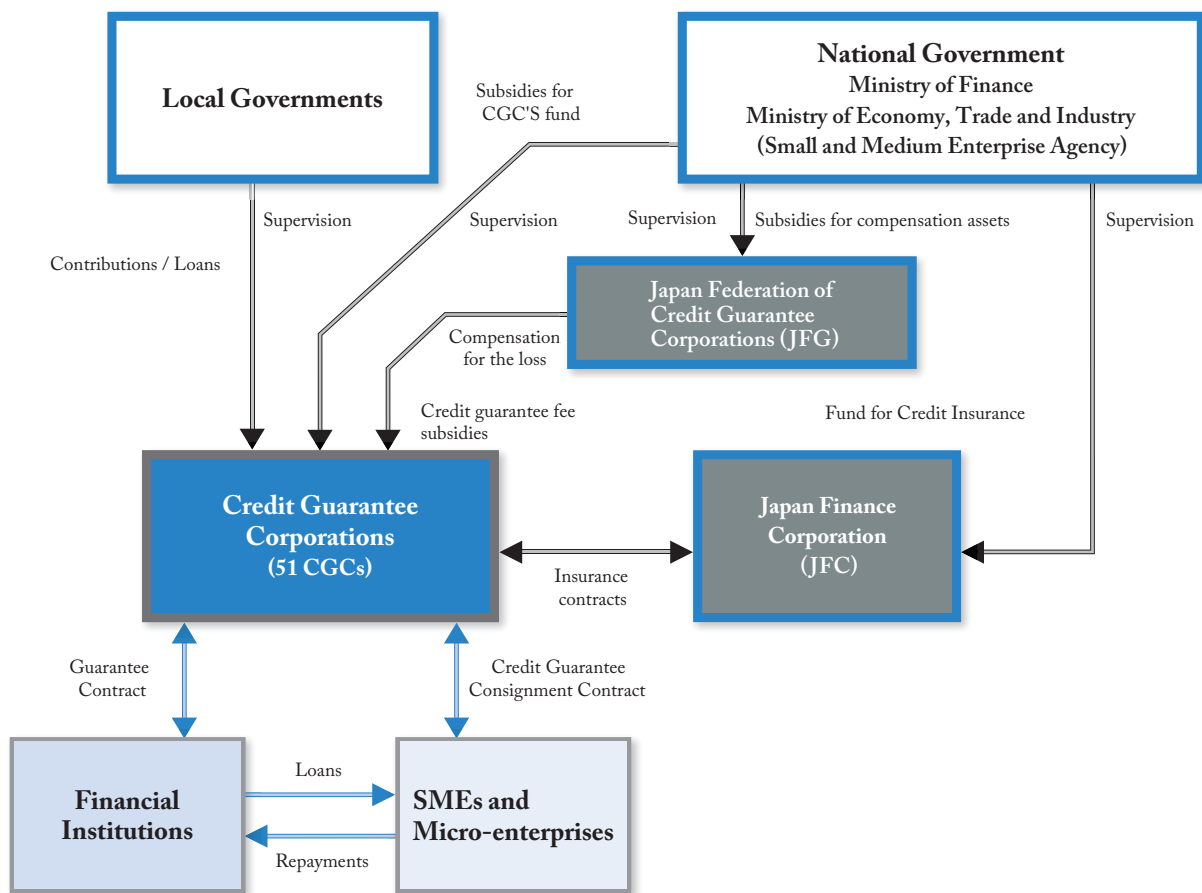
Local Governments

Subsidies for CGC'S fund

National Government
Ministry of Finance
Ministry of Economy, Trade and Industry
(Small and Medium Enterprise Agency)

Supervision

Contributions / Loans

Supervision

Supervision

Subsidies for compensation assets

Supervision

Japan Federation of Credit Guarantee Corporations (JFG)

Compensation for the loss

Credit guarantee fee subsidies

Fund for Credit Insurance

Credit Guarantee Corporations
(51 CGCs)

Insurance contracts

Japan Finance Corporation
(JFC)

Guarantee Contract

Credit Guarantee Consignment Contract

Loans

Financial Institutions

SMEs and Micro-enterprises

Repayments